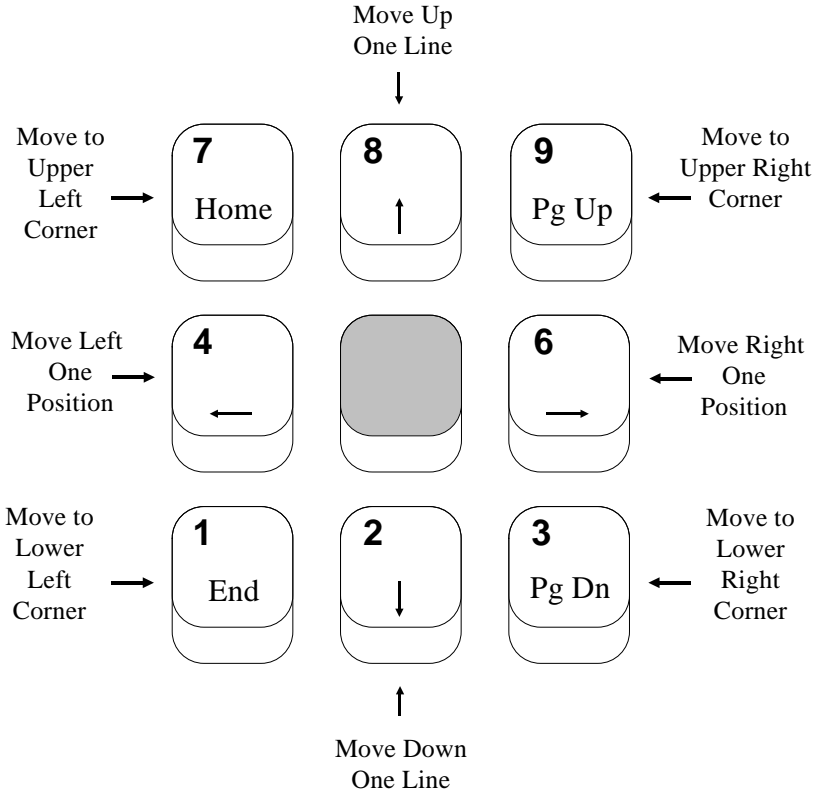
Move Up
One Line

Move to
Upper
Left
Corner

7
Home

8
↑

9
Pg Up

Move to
Upper Right
Corner

Move Left
One
Position

4
←

6
→

Move Right
One
Position

Move to
Lower
Left
Corner

1
End

2
↓

3
Pg Dn

Move to
Lower
Right
Corner

Move Down
One Line